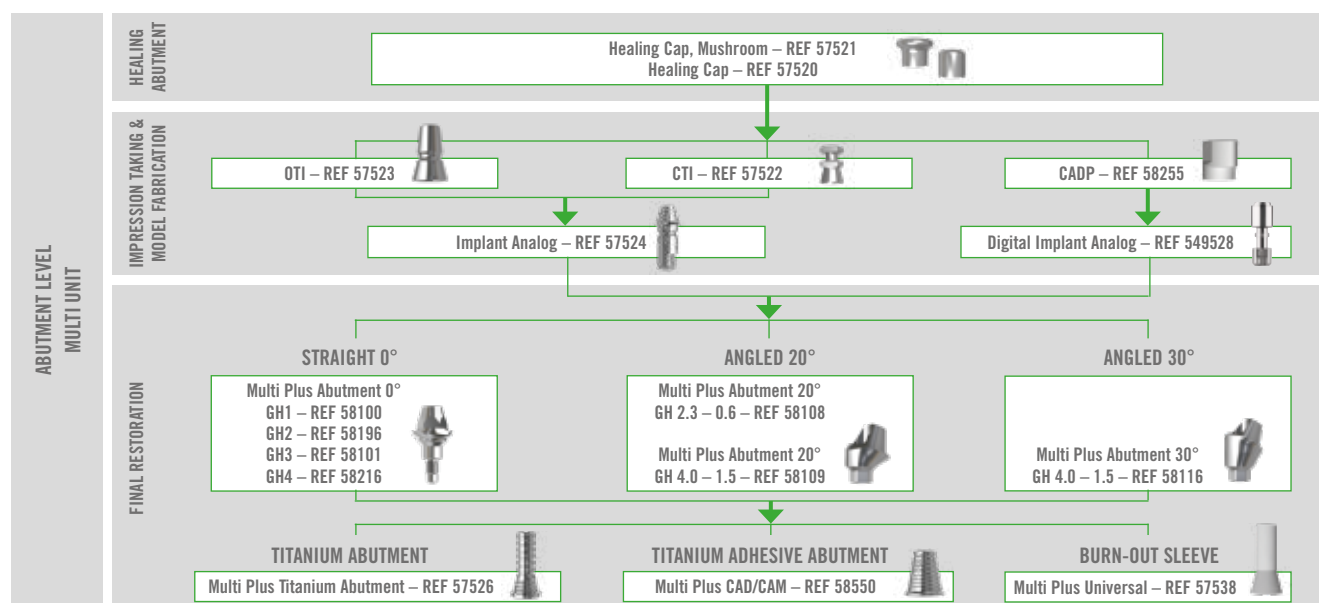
ABUTMENT LEVEL
MULTI UNIT

HEALING ABUTMENT

Healing Cap, Mushroom – REF 57521
Healing Cap – REF 57520

IMPRESSION TAKING & MODEL FABRICATION

OTI – REF 57523

CTI – REF 57522

CADP – REF 58255

Implant Analog – REF 57524

Digital Implant Analog – REF 549528

FINAL RESTORATION

STRAIGHT 0°

Multi Plus Abutment 0°
GH1 – REF 58100
GH2 – REF 58196
GH3 – REF 58101
GH4 – REF 58216

ANGLED 20°

Multi Plus Abutment 20°
GH 2.3 – 0.6 – REF 58108

Multi Plus Abutment 20°
GH 4.0 – 1.5 – REF 58109

ANGLED 30°

Multi Plus Abutment 30°
GH 4.0 – 1.5 – REF 58116

TITANIUM ABUTMENT

Multi Plus Titanium Abutment – REF 57526

TITANIUM ADHESIVE ABUTMENT

Multi Plus CAD/CAM – REF 58550

BURN-OUT SLEEVE

Multi Plus Universal – REF 57538